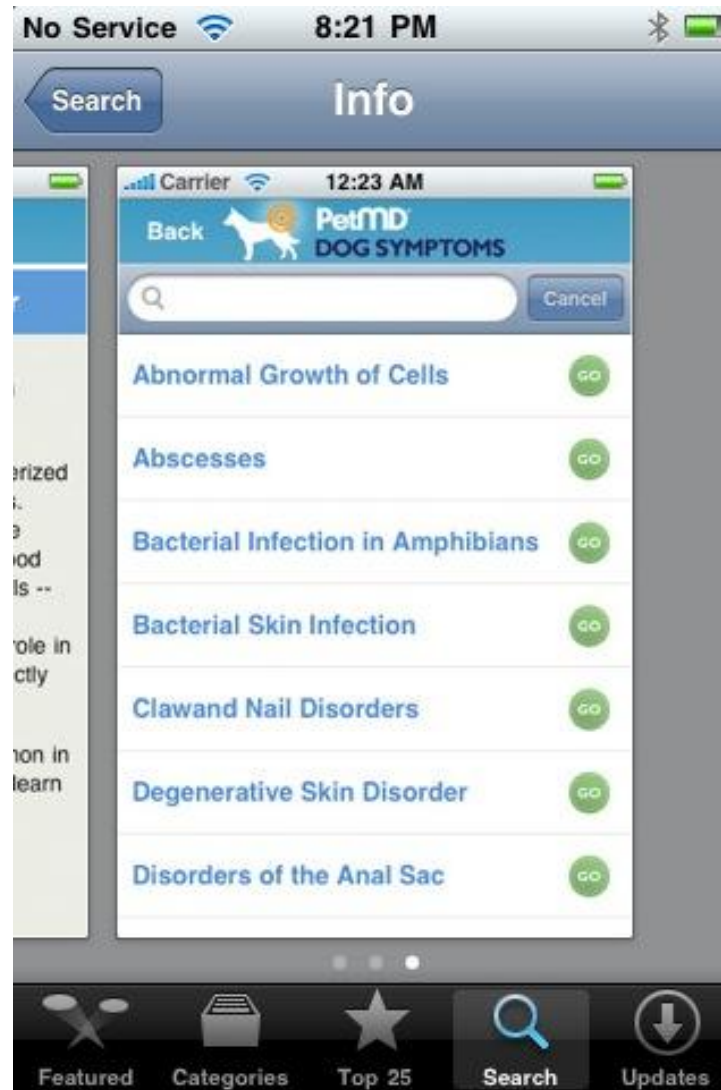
No Service 8:21 PM

Search Info

r

erized
s.
e
ood
lls --
role in
ctly
non in
learn

Carrier 12:23 AM

Back PetMD DOG SYMPTOMS

Cancel

Abnormal Growth of Cells GO

Abscesses GO

Bacterial Infection in Amphibians GO

Bacterial Skin Infection GO

Clawand Nail Disorders GO

Degenerative Skin Disorder GO

Disorders of the Anal Sac GO

Featured Categories Top 25 Search Updates